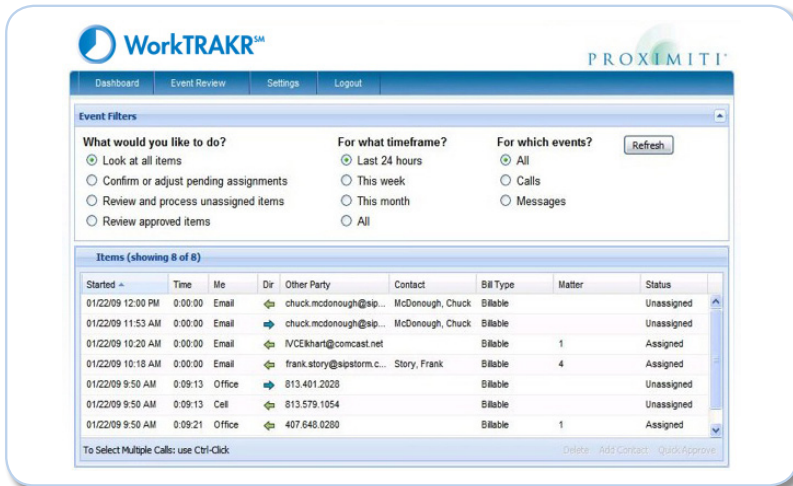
WorkTRAKR℠

PROXIMITI

Dashboard | Event Review | Settings | Logout

Event Filters

What would you like to do?
Look at all items
Confirm or adjust pending assignments
Review and process unassigned items
Review approved items

For what timeframe?
Last 24 hours
This week
This month
All

For which events?
All
Calls
Messages

Refresh

Items (showing 8 of 8)

| Started | Time | Me | Dir | Other Party | Contact | Bill Type | Matter | Status |
|---|---|---|---|---|---|---|---|---|
| 01/22/09 12:00 PM | 0:00:00 | Email | | chuck.mcdonough@sip... | McDonough, Chuck | Billable | | Unassigned |
| 01/22/09 11:53 AM | 0:00:00 | Email | | chuck.mcdonough@sip... | McDonough, Chuck | Billable | | Unassigned |
| 01/22/09 10:20 AM | 0:00:00 | Email | | IVCElkhart@comcast.net | | Billable | 1 | Assigned |
| 01/22/09 10:18 AM | 0:00:00 | Email | | frank.story@sipstorm.c... | Story, Frank | Billable | 4 | Assigned |
| 01/22/09 9:50 AM | 0:09:13 | Office | | 813.401.2028 | | Billable | | Unassigned |
| 01/22/09 9:50 AM | 0:09:13 | Cell | | 813.579.1054 | | Billable | | Unassigned |
| 01/22/09 9:50 AM | 0:09:21 | Office | | 407.648.0280 | | Billable | 1 | Assigned |

To Select Multiple Calls: use Ctrl-Click

Delete | Add Contact | Quick Approve